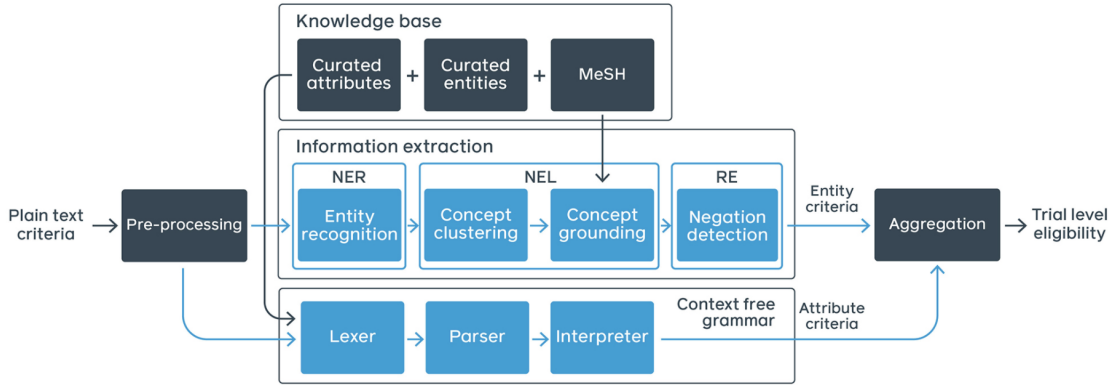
Knowledge base

Curated attributes + Curated entities + MeSH

Information extraction

NER

Entity recognition

NEL

Concept clustering

Concept grounding

RE

Negation detection

Plain text criteria

Pre-processing

Entity criteria

Aggregation

Trial level eligibility

Context free grammar

Lexer

Parser

Interpreter

Attribute criteria